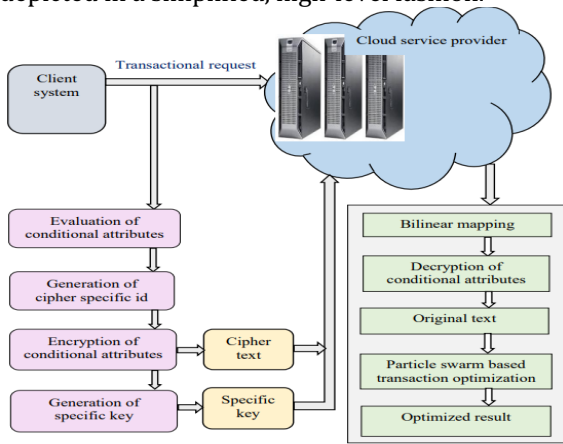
depicted in a simplified, high-level fashion.

Client system

Transactional request

Cloud service provider

Evaluation of conditional attributes

Generation of cipher specific id

Encryption of conditional attributes

Cipher text

Generation of specific key

Specific key

Bilinear mapping

Decryption of conditional attributes

Original text

Particle swarm based transaction optimization

Optimized result